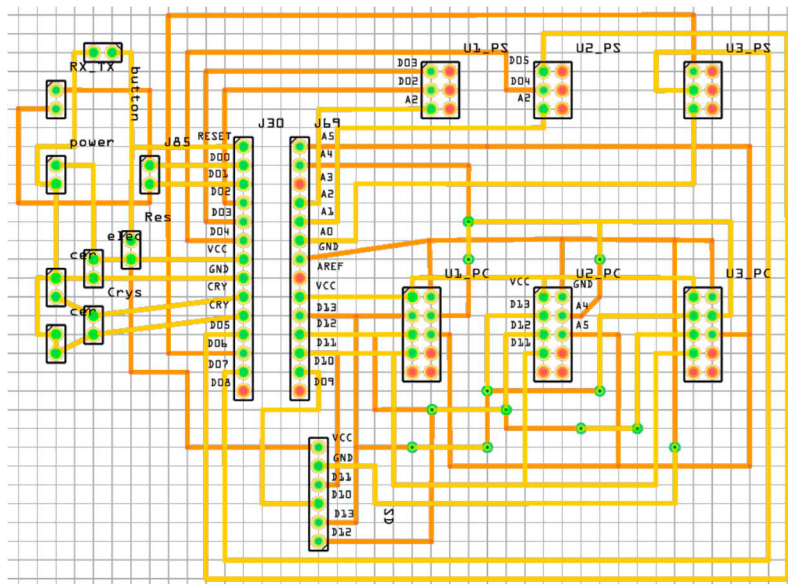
RX_TX
button
power
J85
RESET
D00
D01
D02
D03
D04
VCC
GND
CRY
CRY
D05
D06
D07
D08
J30
J69
A5
A4
A3
A2
A1
A0
GND
AREF
VCC
D13
D12
D11
D10
D09
Res
elec
cer
Crys
cer
D03
D02
A2
U1_PS
D05
D04
A2
U2_PS
U3_PS
U1_PC
VCC
D13
D12
D11
U2_PC
GND
A4
A5
U3_PC
VCC
GND
D11
D10
D13
D12
SD